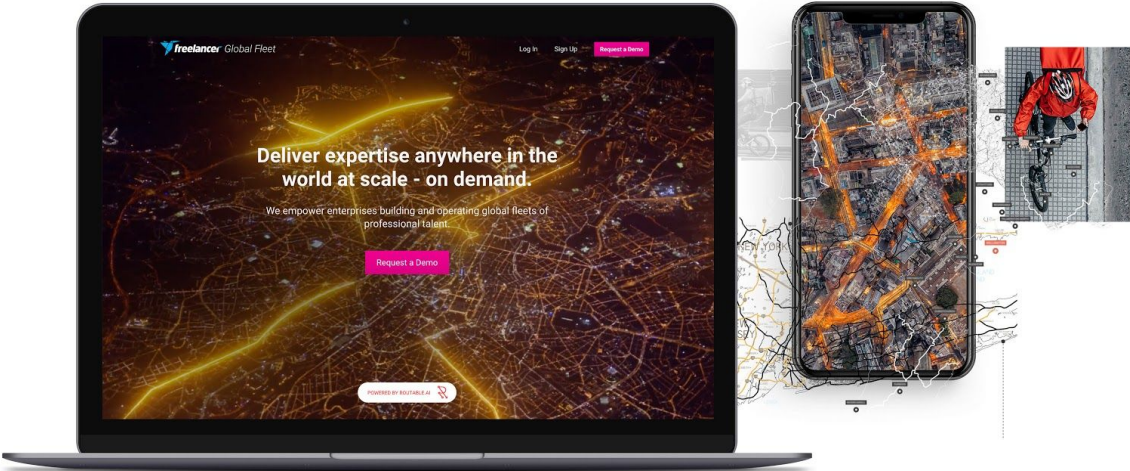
freelancer Global Fleet

Log In Sign Up Request a Demo

Deliver expertise anywhere in the world at scale - on demand.

We empower enterprises building and operating global fleets of professional talent.

Request a Demo

POWERED BY ROUTABLE AI

NEW YORK